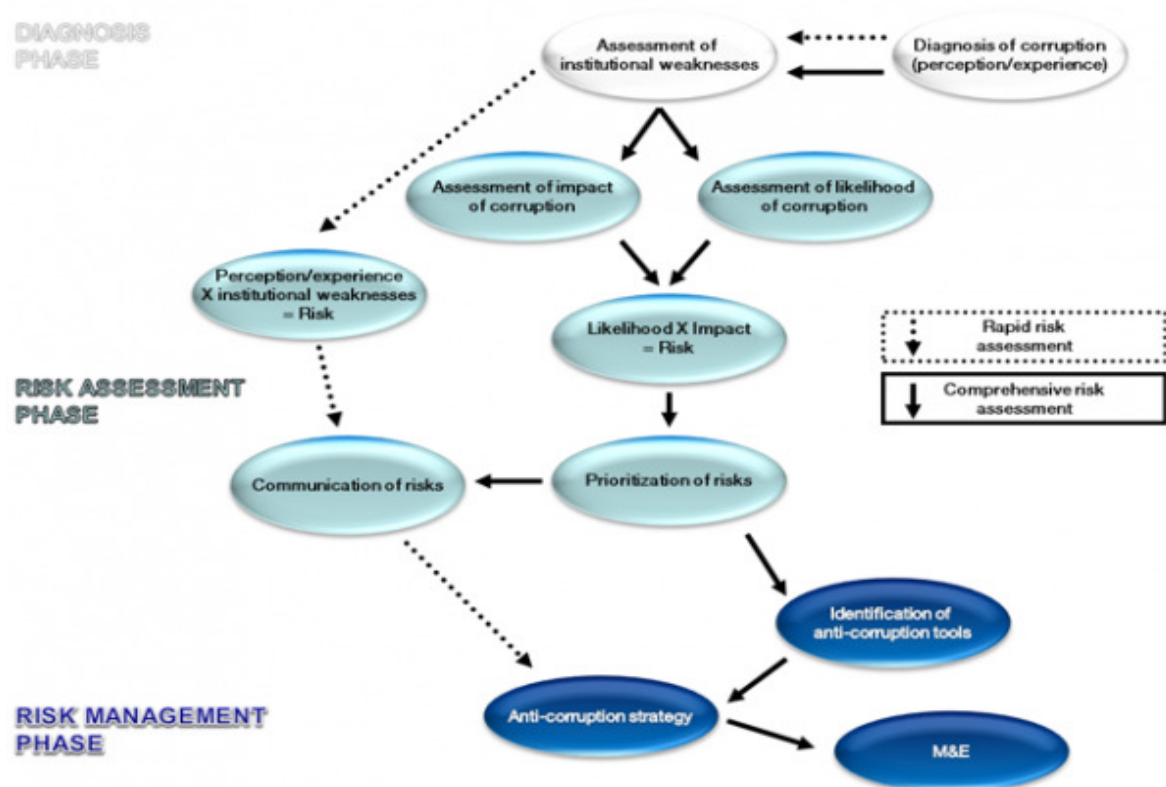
DIAGNOSIS PHASE

Assessment of institutional weaknesses

Diagnosis of corruption (perception/experience)

Assessment of impact of corruption

Assessment of likelihood of corruption

Perception/experience X institutional weaknesses = Risk

Likelihood X Impact = Risk

Rapid risk assessment

Comprehensive risk assessment

RISK ASSESSMENT PHASE

Communication of risks

Prioritization of risks

Identification of anti-corruption tools

RISK MANAGEMENT PHASE

Anti-corruption strategy

M&E